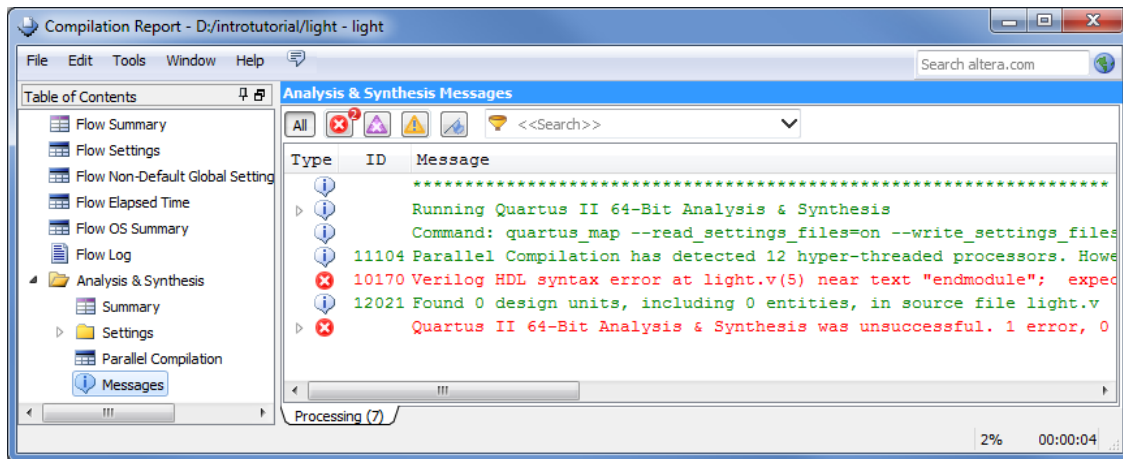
Compilation Report - D:/introtutorial/light - light

File Edit Tools Window Help

Search altera.com

Table of Contents

Flow Summary
Flow Settings
Flow Non-Default Global Setting
Flow Elapsed Time
Flow OS Summary
Flow Log
Analysis & Synthesis
Summary
Settings
Parallel Compilation
Messages

Analysis & Synthesis Messages

All 2 <<Search>>

| Type | ID | Message |
|---|---|---|
| | | ************************************************************ |
| | | Running Quartus II 64-Bit Analysis & Synthesis |
| | | Command: quartus_map --read_settings_files=on --write_settings_files |
| | 11104 | Parallel Compilation has detected 12 hyper-threaded processors. Howe |
| | 10170 | Verilog HDL syntax error at light.v(5) near text "endmodule"; expec |
| | 12021 | Found 0 design units, including 0 entities, in source file light.v |
| | | Quartus II 64-Bit Analysis & Synthesis was unsuccessful. 1 error, 0 |

Processing (7)

2% 00:00:04